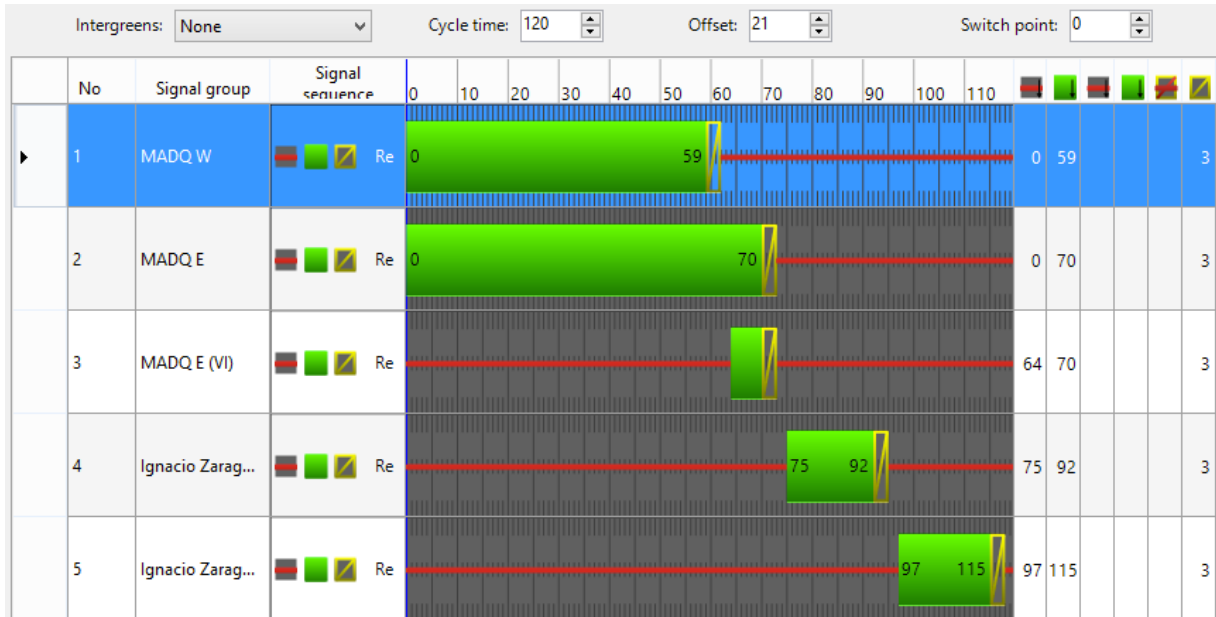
Intergreens: None

Cycle time: 120

Offset: 21

Switch point: 0

| No | Signal group | Signal sequence | 0 10 20 30 40 50 60 70 80 90 100 110 | | | | | | |
|---|---|---|---|---|---|---|---|---|---|
| 1 | MADQ W | Re | 0 59 | 0 | 59 | | | | 3 |
| 2 | MADQ E | Re | 0 70 | 0 | 70 | | | | 3 |
| 3 | MADQ E (VI) | Re | | 64 | 70 | | | | 3 |
| 4 | Ignacio Zarag... | Re | 75 92 | 75 | 92 | | | | 3 |
| 5 | Ignacio Zarag... | Re | 97 115 | 97 | 115 | | | | 3 |